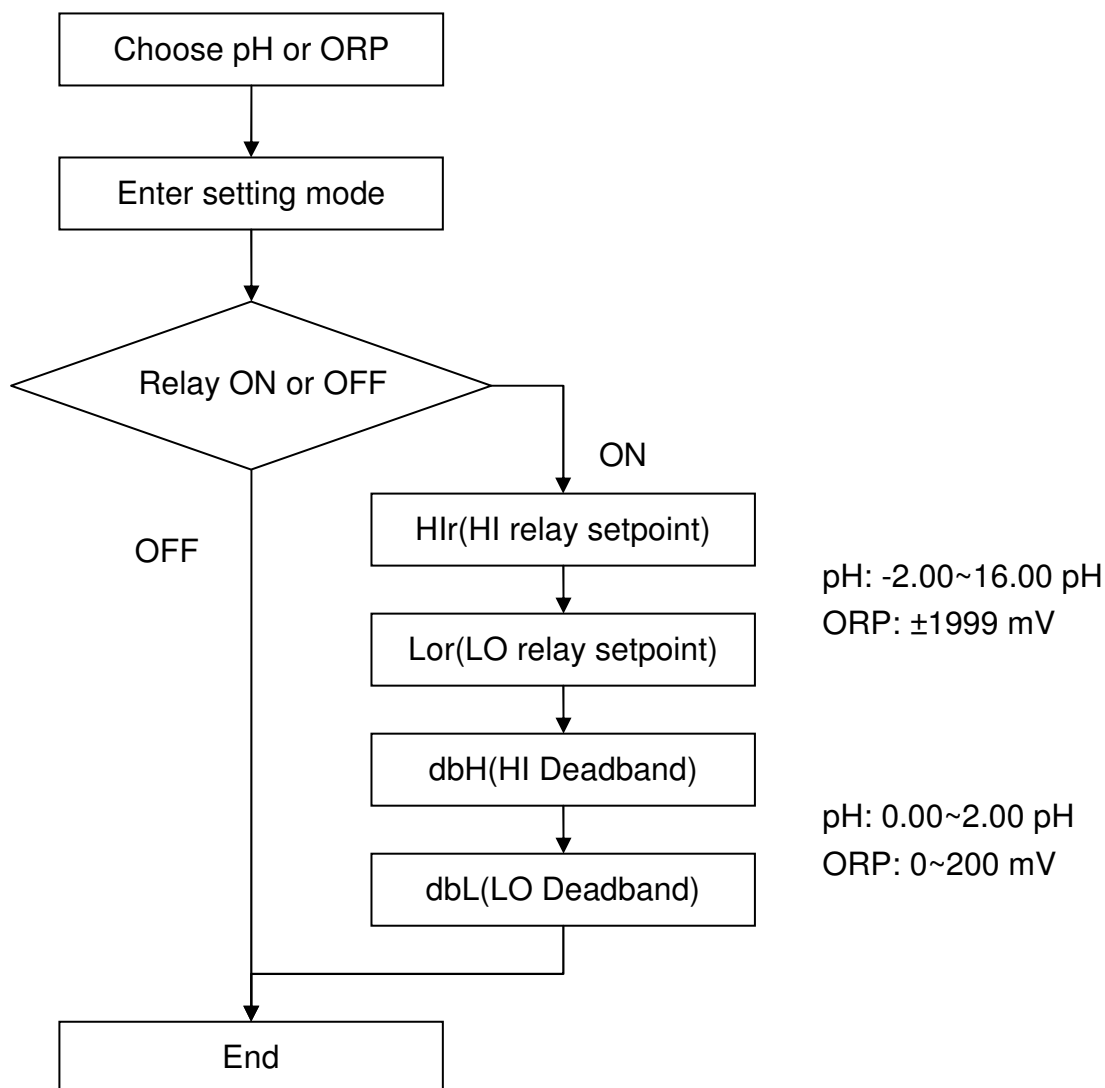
Choose pH or ORP

Enter setting mode

Relay ON or OFF

ON

OFF

HIr(HI relay setpoint)

Lor(LO relay setpoint)

pH: -2.00~16.00 pH
ORP: ±1999 mV

dbH(HI Deadband)

dbL(LO Deadband)

pH: 0.00~2.00 pH
ORP: 0~200 mV

End